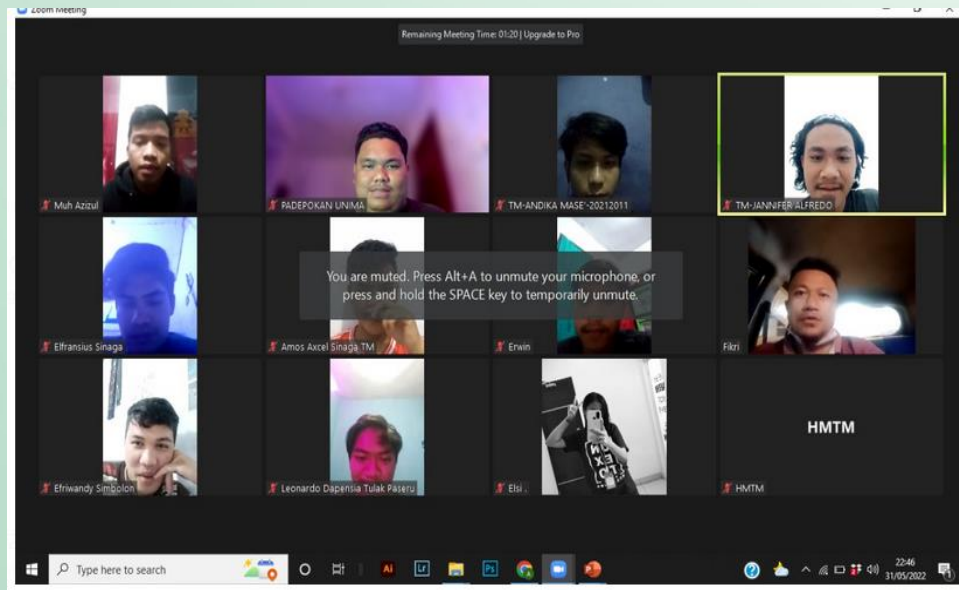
Zoom Meeting

Remaining Meeting Time: 01:20 | Upgrade to Pro

Muh Azizul

PADEPOKAN UNIMA

TM-ANDIKA MASE'-20212011

TM-JANNIFER ALFREDO

You are muted. Press Alt+A to unmute your microphone, or press and hold the SPACE key to temporarily unmute.

Elfransius Sinaga

Amos Axcel Sinaga TM

Erwin

Fikri

Efriwandy Simbolon

Leonardo Dapensia Tulak Paseru

Elsi .

HMTM

HMTM

Type here to search

22:46
31/05/2022